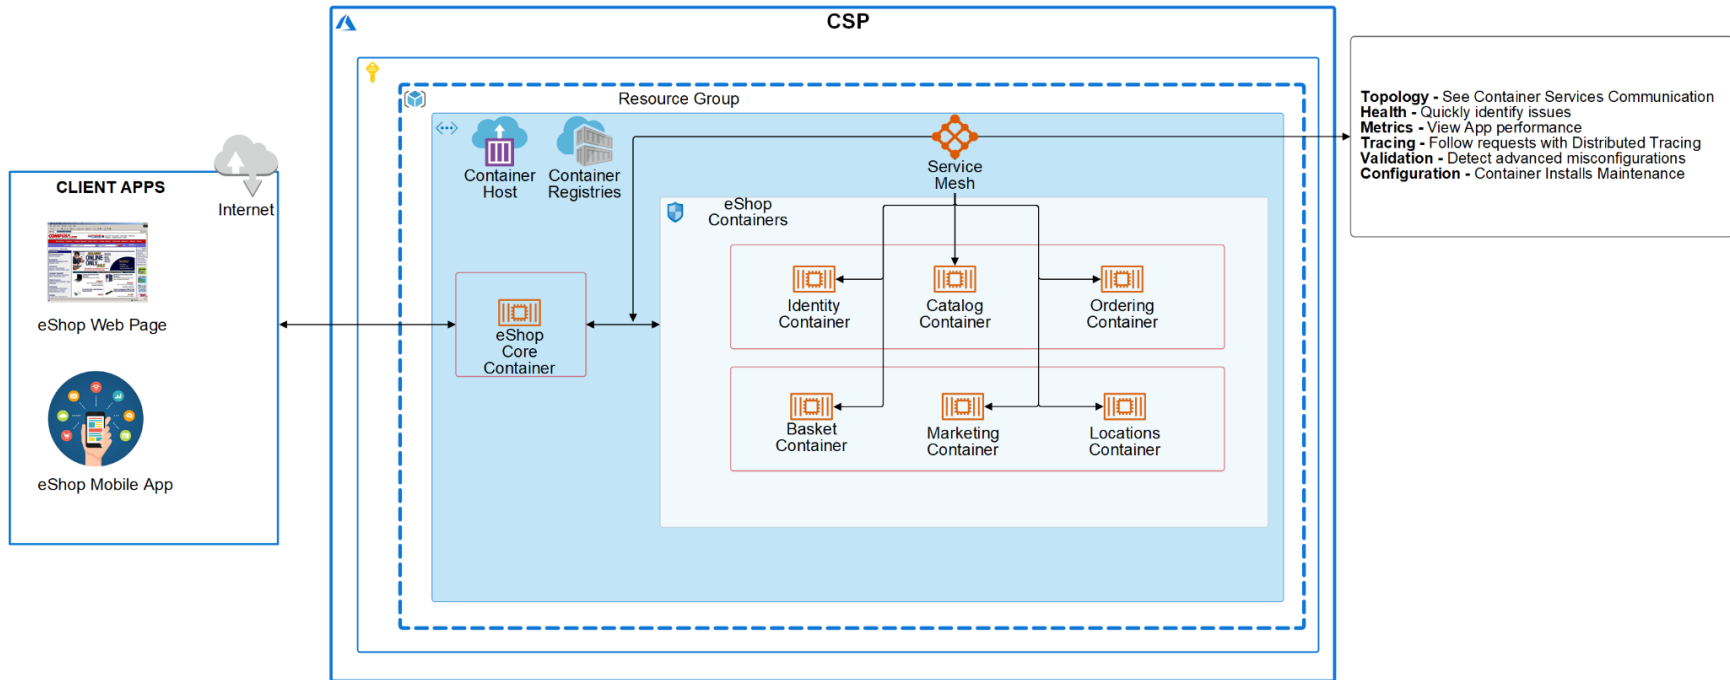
CSP

Resource Group

Container Host

Container Registries

Service Mesh

eShop Containers

Identity Container

Catalog Container

Ordering Container

Basket Container

Marketing Container

Locations Container

eShop Core Container

CLIENT APPS

Internet

eShop Web Page

eShop Mobile App

**Topology -** See Container Services Communication
**Health -** Quickly identify issues
**Metrics -** View App performance
**Tracing -** Follow requests with Distributed Tracing
**Validation -** Detect advanced misconfigurations
**Configuration -** Container Installs Maintenance